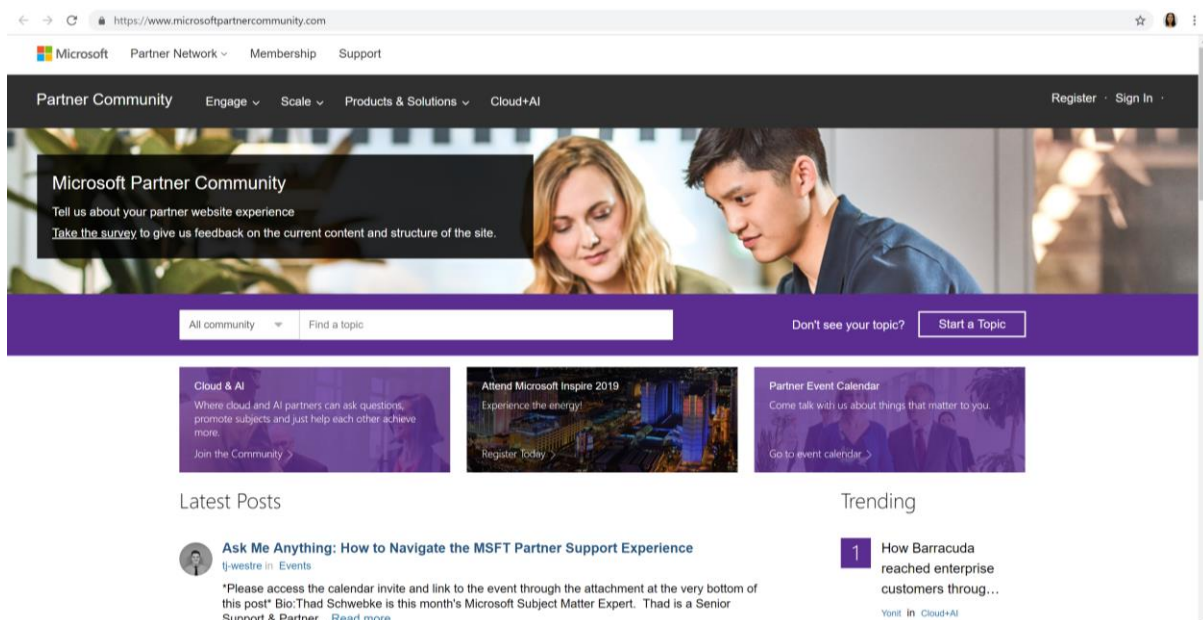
https://www.microsoftpartnercommunity.com

Microsoft Partner Network Membership Support

Partner Community Engage Scale Products & Solutions Cloud+AI Register · Sign In

Microsoft Partner Community
Tell us about your partner website experience
Take the survey to give us feedback on the current content and structure of the site.

All community Find a topic Don't see your topic? Start a Topic

Cloud & AI
Where cloud and AI partners can ask questions, promote subjects and just help each other achieve more.
Join the Community >

Attend Microsoft Inspire 2019
Experience the energy!
Register Today >

Partner Event Calendar
Come talk with us about things that matter to you.
Go to event calendar >

Latest Posts

Ask Me Anything: How to Navigate the MSFT Partner Support Experience
tj-westre in Events
*Please access the calendar invite and link to the event through the attachment at the very bottom of this post* Bio:Thad Schwebke is this month's Microsoft Subject Matter Expert. Thad is a Senior Support & Partner... Read more

Trending

1 How Barracuda reached enterprise customers throug...
Yonit in Cloud+AI